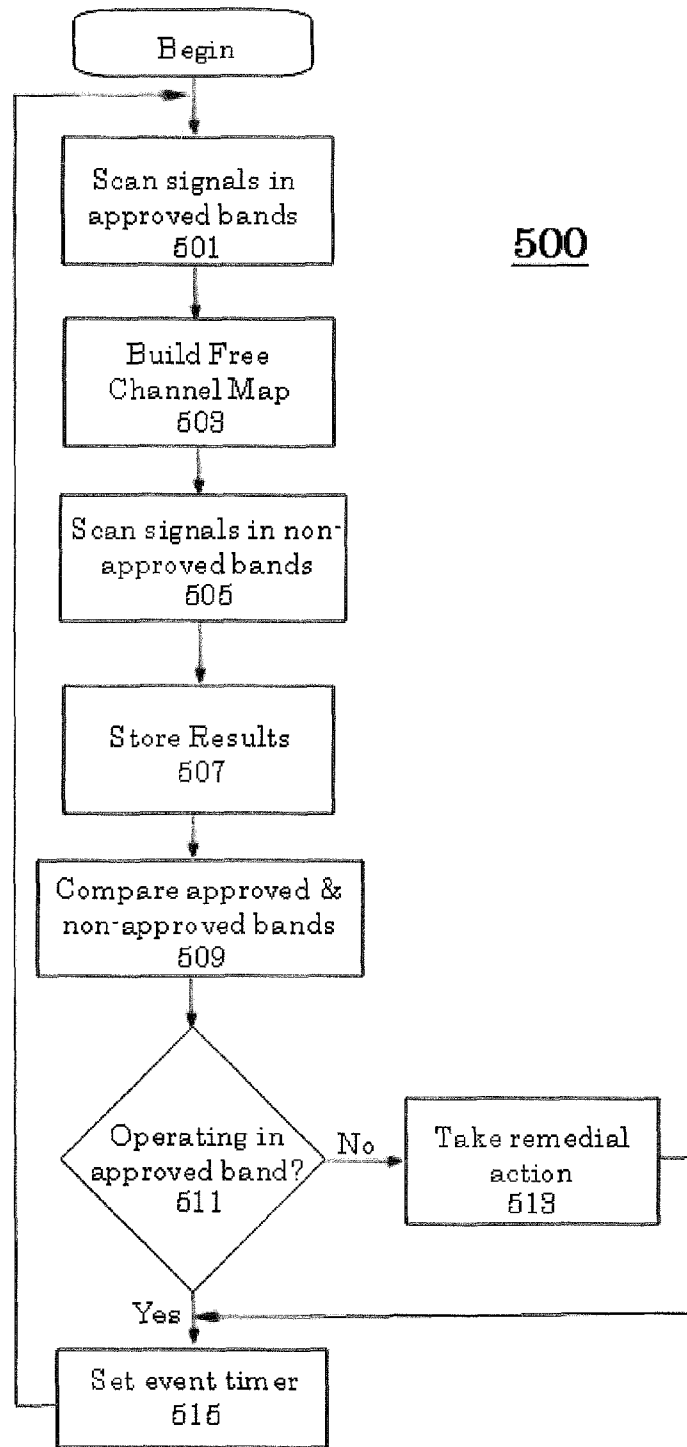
Begin

Scan signals in approved bands
501

500

Build Free Channel Map
503

Scan signals in non-approved bands
505

Store Results
507

Compare approved & non-approved bands
509

Operating in approved band?
511

No

Take remedial action
513

Yes

Set event timer
515